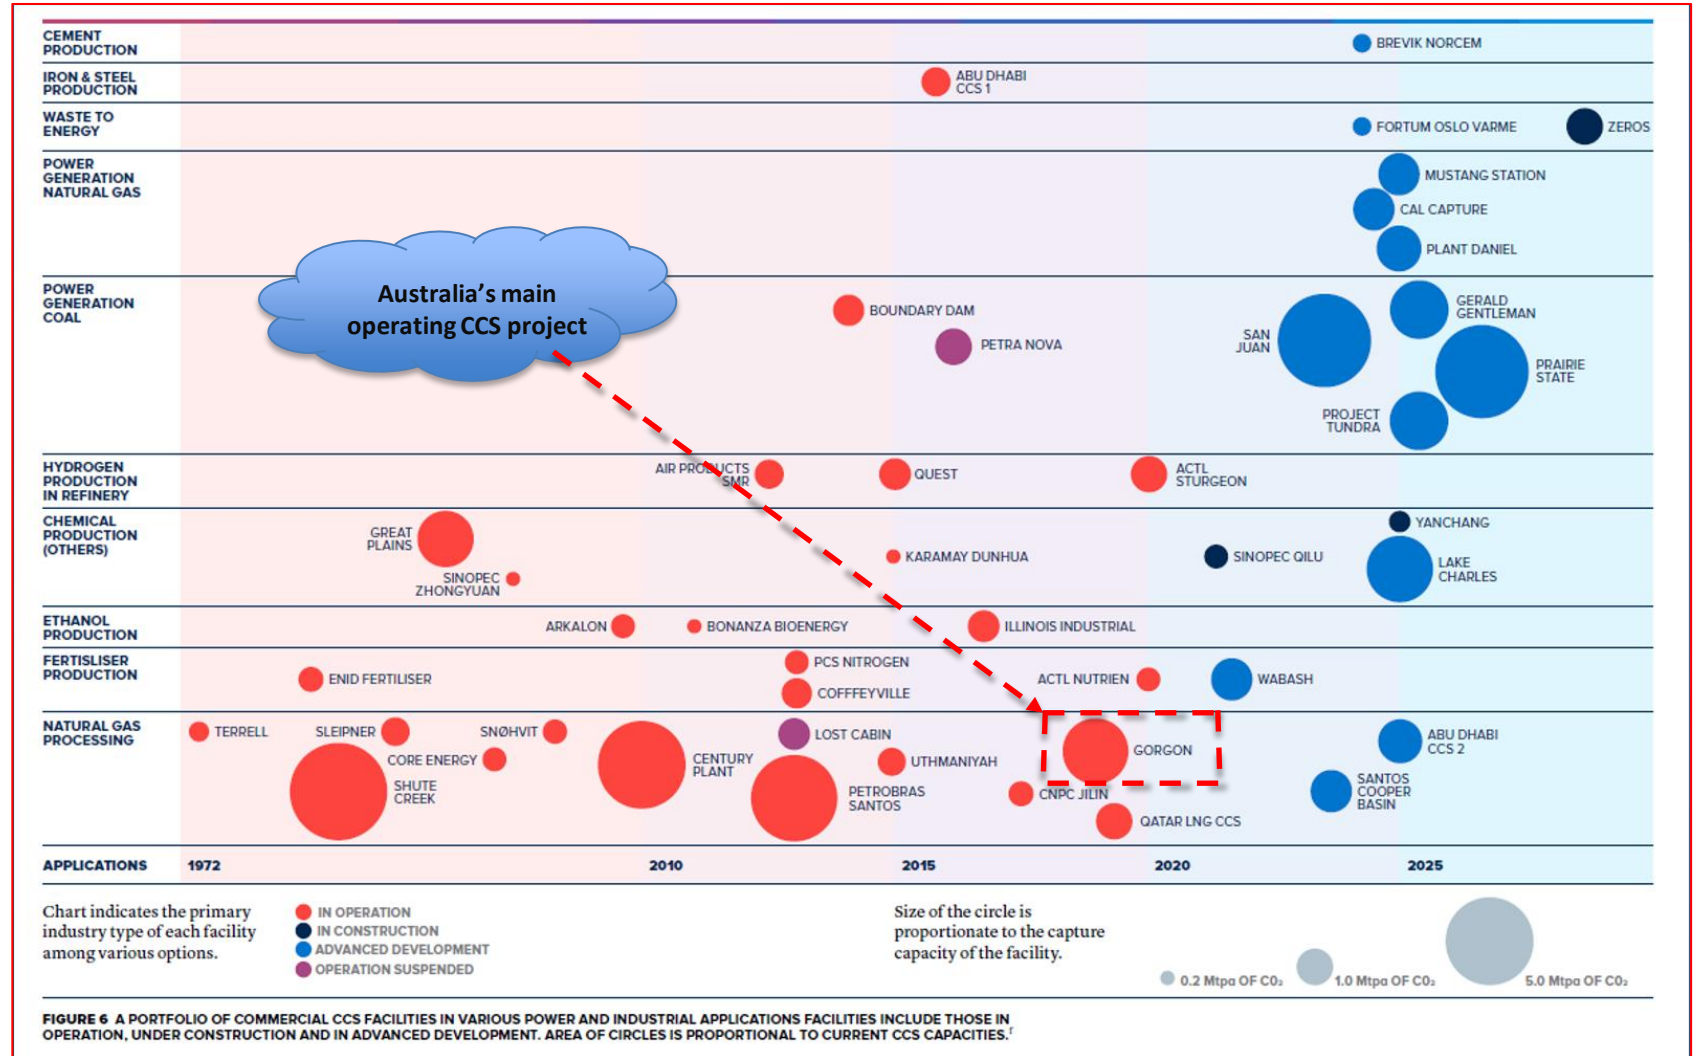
CEMENT PRODUCTION
BREVIK NORCEM

IRON & STEEL PRODUCTION
ABU DHABI CCS 1

WASTE TO ENERGY
FORTUM OSLO VARME
ZEROS

POWER GENERATION NATURAL GAS
MUSTANG STATION
CAL CAPTURE
PLANT DANIEL

POWER GENERATION COAL
Australia's main operating CCS project
BOUNDARY DAM
PETRA NOVA
SAN JUAN
GERALD GENTLEMAN
PRAIRIE STATE
PROJECT TUNDRA

HYDROGEN PRODUCTION IN REFINERY
AIR PRODUCTS SMR
QUEST
ACTL STURGEON

CHEMICAL PRODUCTION (OTHERS)
GREAT PLAINS
SINOPEC ZHONGYUAN
KARAMAY DUNHUA
SINOPEC QILU
YANCHANG
LAKE CHARLES

ETHANOL PRODUCTION
ARKALON
BONANZA BIOENERGY
ILLINOIS INDUSTRIAL

FERTISLISER PRODUCTION
ENID FERTILISER
PCS NITROGEN
COFFEYVILLE
ACTL NUTRIEN
WABASH

NATURAL GAS PROCESSING
TERRELL
SLEIPNER
SNØHVIT
CORE ENERGY
SHUTE CREEK
CENTURY PLANT
LOST CABIN
UTHMANIYAH
PETROBRAS SANTOS
GORGON
CNPC JILIN
QATAR LNG CCS
ABU DHABI CCS 2
SANTOS COOPER BASIN

APPLICATIONS 1972 2010 2015 2020 2025

Chart indicates the primary industry type of each facility among various options.
IN OPERATION
IN CONSTRUCTION
ADVANCED DEVELOPMENT
OPERATION SUSPENDED

Size of the circle is proportionate to the capture capacity of the facility.
0.2 Mtpa OF $CO_2$
1.0 Mtpa OF $CO_2$
5.0 Mtpa OF $CO_2$

FIGURE 6 A PORTFOLIO OF COMMERCIAL CCS FACILITIES IN VARIOUS POWER AND INDUSTRIAL APPLICATIONS FACILITIES INCLUDE THOSE IN OPERATION, UNDER CONSTRUCTION AND IN ADVANCED DEVELOPMENT. AREA OF CIRCLES IS PROPORTIONAL TO CURRENT CCS CAPACITIES.